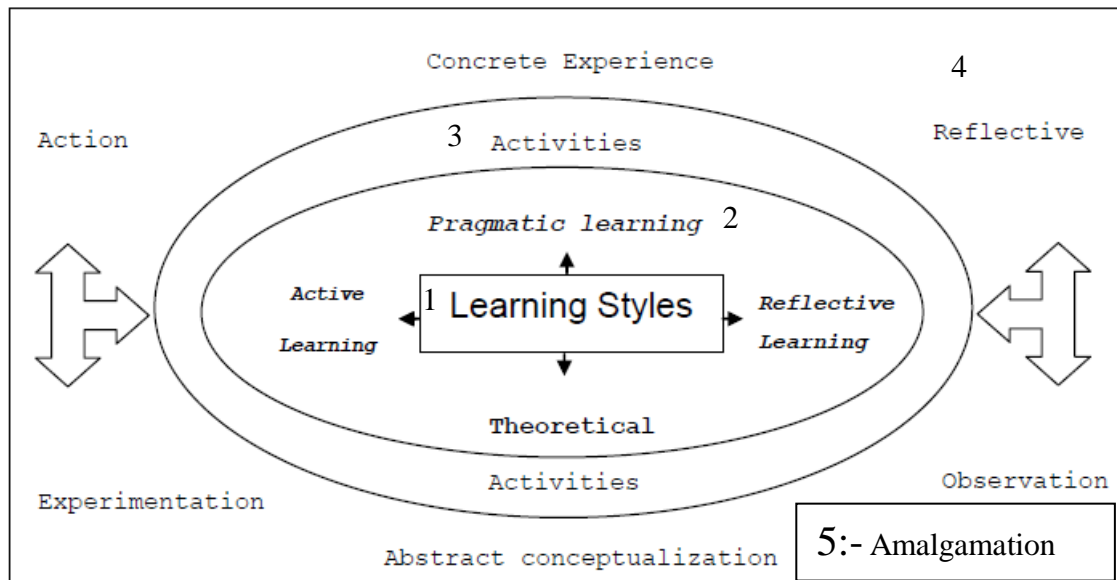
Concrete Experience

4

Action

3 Activities

Reflective

Pragmatic learning 2

Active Learning

1 Learning Styles

Reflective Learning

Theoretical

Activities

Experimentation

Observation

Abstract conceptualization

5:- Amalgamation